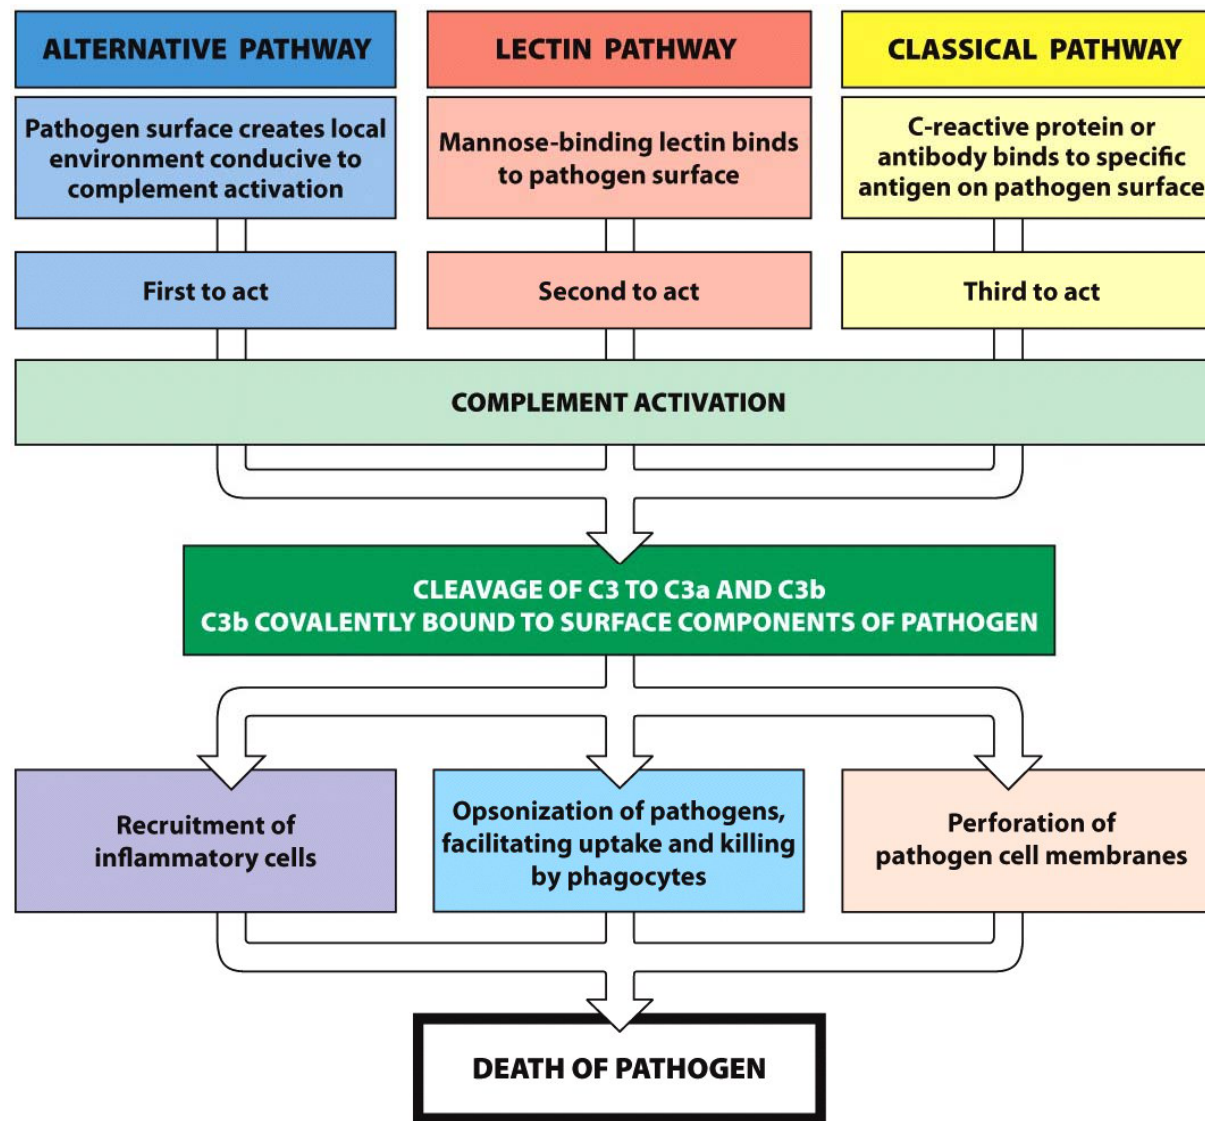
ALTERNATIVE PATHWAY

Pathogen surface creates local environment conducive to complement activation

First to act

LECTIN PATHWAY

Mannose-binding lectin binds to pathogen surface

Second to act

CLASSICAL PATHWAY

C-reactive protein or antibody binds to specific antigen on pathogen surface

Third to act

COMPLEMENT ACTIVATION

CLEAVAGE OF C3 TO C3a AND C3b
C3b COVALENTLY BOUND TO SURFACE COMPONENTS OF PATHOGEN

Recruitment of inflammatory cells

Opsonization of pathogens, facilitating uptake and killing by phagocytes

Perforation of pathogen cell membranes

DEATH OF PATHOGEN